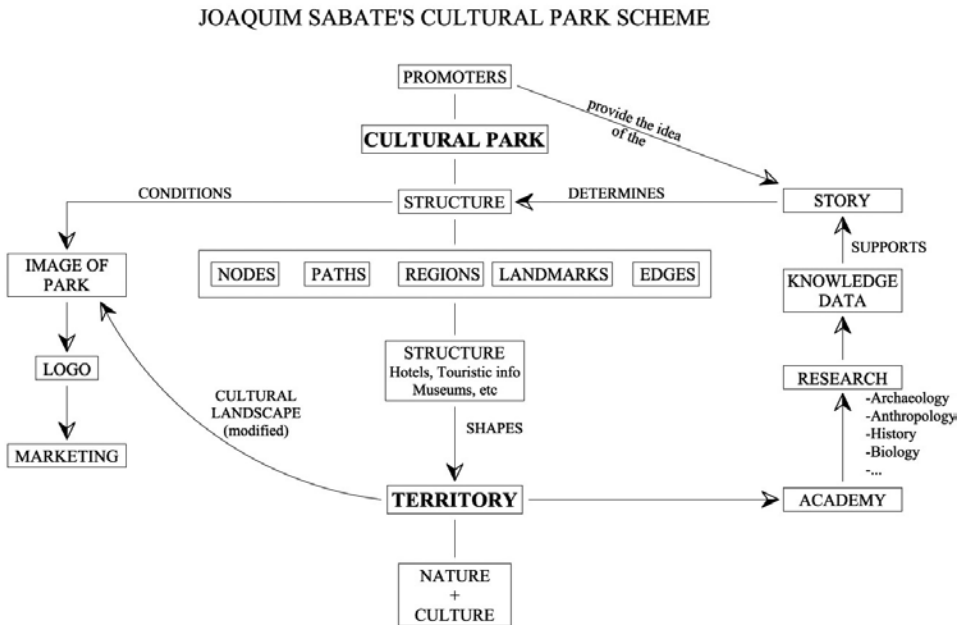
JOAQUIM SABATE'S CULTURAL PARK SCHEME

PROMOTERS

provide the idea of the

CULTURAL PARK

CONDITIONS

STRUCTURE

DETERMINES

STORY

SUPPORTS

IMAGE OF PARK

NODES

PATHS

REGIONS

LANDMARKS

EDGES

KNOWLEDGE DATA

LOGO

STRUCTURE
Hotels, Touristic info
Museums, etc

RESEARCH

-Archaeology
-Anthropology
-History
-Biology
-...

CULTURAL LANDSCAPE (modified)

SHAPES

MARKETING

TERRITORY

ACADEMY

NATURE
+
CULTURE